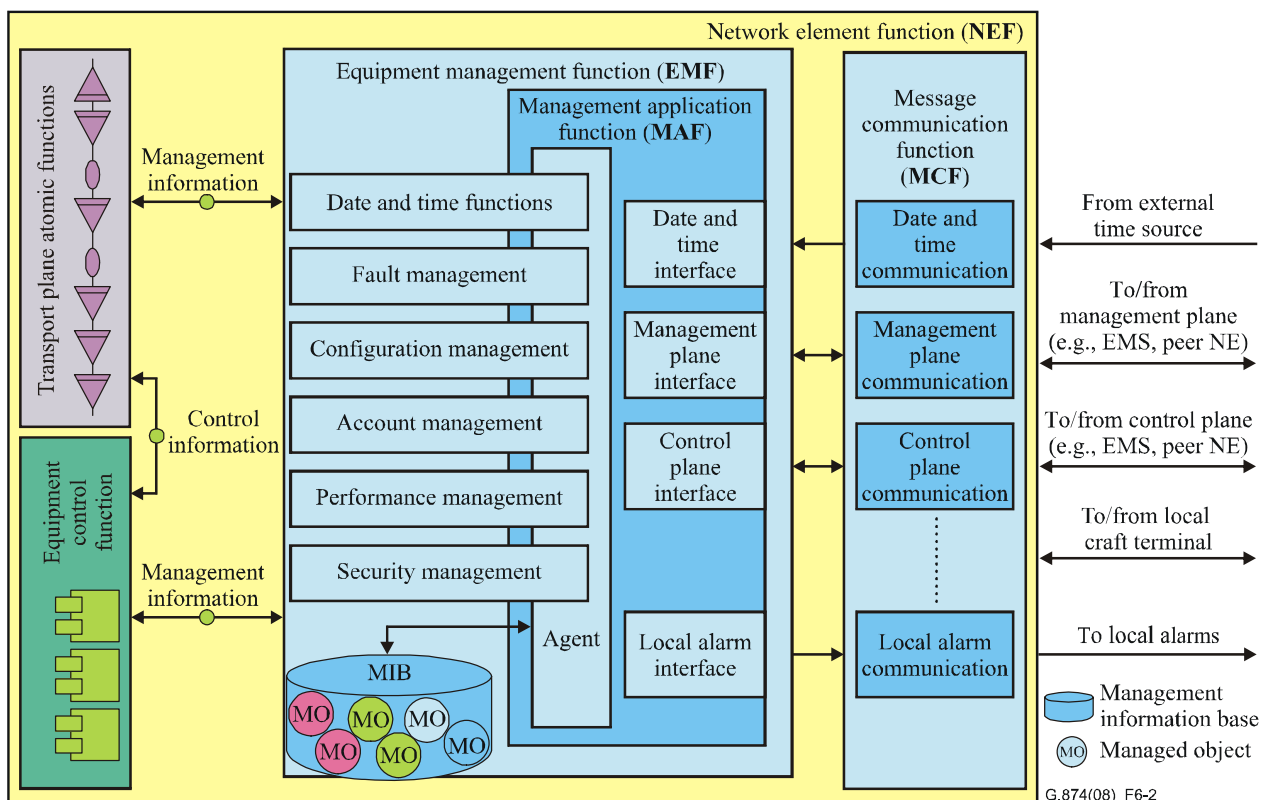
Network element function (NEF)

Transport plane atomic functions

Equipment control function

Management information

Control information

Management information

Equipment management function (EMF)

Management application function (MAF)

Date and time functions

Fault management

Configuration management

Account management

Performance management

Security management

Agent

MIB

MO MO MO MO MO MO

Date and time interface

Management plane interface

Control plane interface

Local alarm interface

Message communication function (MCF)

Date and time communication

Management plane communication

Control plane communication

Local alarm communication

From external time source

To/from management plane (e.g., EMS, peer NE)

To/from control plane (e.g., EMS, peer NE)

To/from local craft terminal

To local alarms

Management information base

MO Managed object

G.874(08)_F6-2